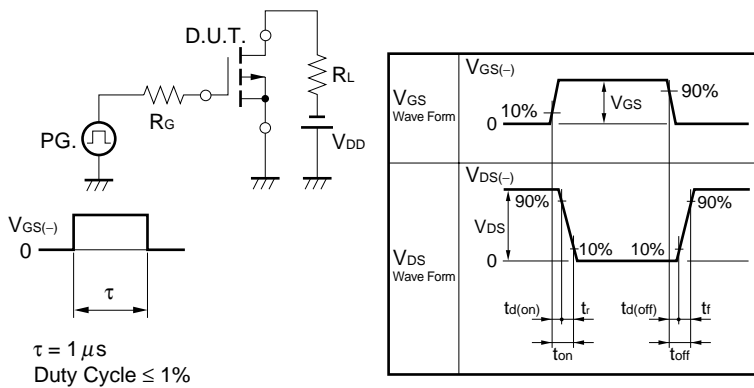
D.U.T.

$R_L$

$R_G$

PG.

$V_{DD}$

$V_{GS(-)}$

0

τ

τ = 1 μs
Duty Cycle ≤ 1%

$V_{GS}$
Wave Form

$V_{GS(-)}$

10%

$V_{GS}$

90%

0

$V_{DS}$
Wave Form

$V_{DS(-)}$

90%

$V_{DS}$

90%

10%

10%

0

$t_{d(on)}$

$t_r$

$t_{d(off)}$

$t_f$

$t_{on}$

$t_{off}$